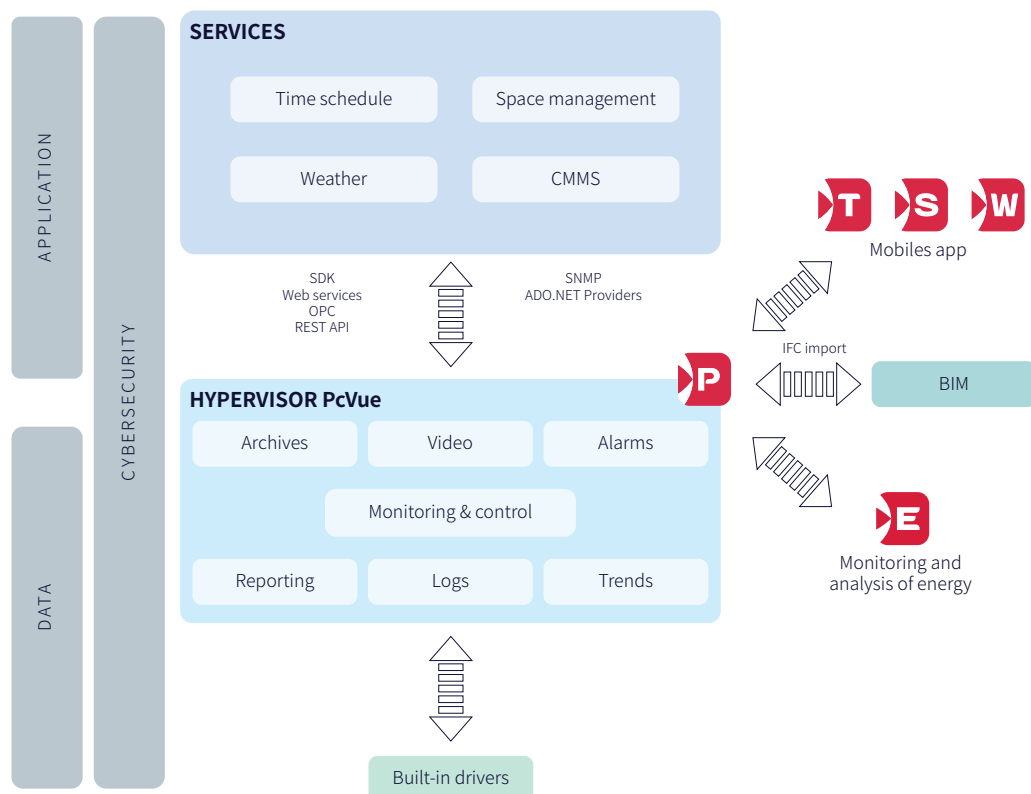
APPLICATION

DATA

CYBERSECURITY

SERVICES

Time schedule

Space management

Weather

CMMS

SDK
Web services
OPC
REST API

SNMP
ADO.NET Providers

T S W

Mobiles app

IFC import

P

BIM

HYPERVISOR PcVue

Archives

Video

Alarms

Monitoring & control

Reporting

Logs

Trends

E

Monitoring and analysis of energy

Built-in drivers